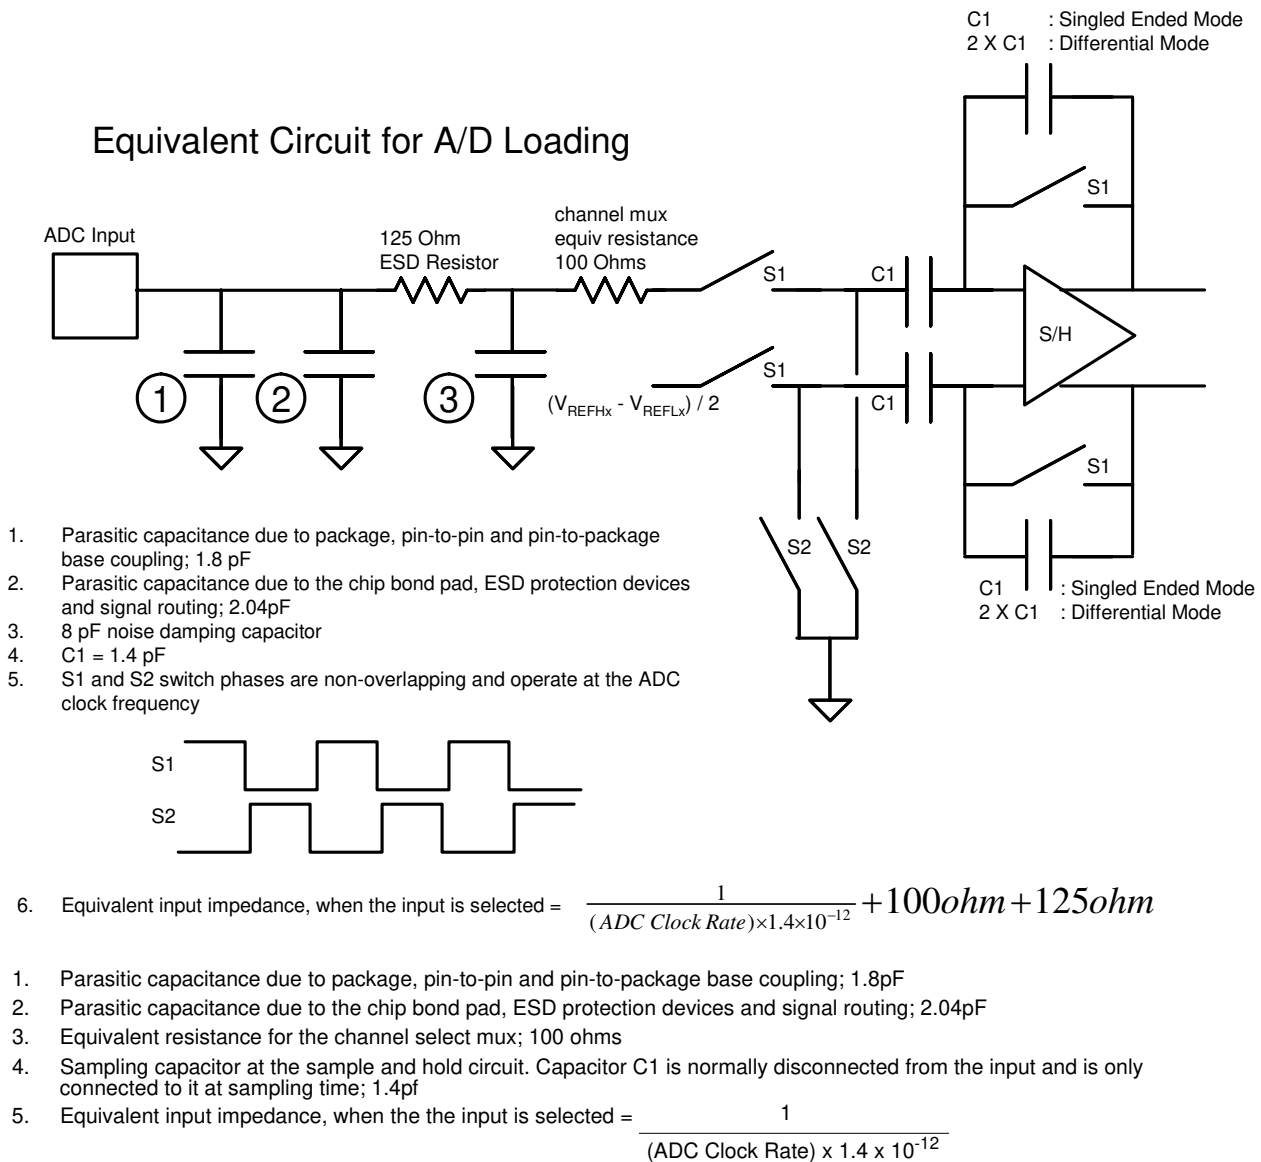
C1 : Singled Ended Mode
2 X C1 : Differential Mode

Equivalent Circuit for A/D Loading

S1

ADC Input

125 Ohm
ESD Resistor

channel mux
equiv resistance
100 Ohms

S1

C1

S/H

S1

C1

1

2

3

$(V_{REFHx} - V_{REFLx}) / 2$

S1

S2

S2

C1 : Singled Ended Mode
2 X C1 : Differential Mode

1. Parasitic capacitance due to package, pin-to-pin and pin-to-package base coupling; 1.8 pF
2. Parasitic capacitance due to the chip bond pad, ESD protection devices and signal routing; 2.04pF
3. 8 pF noise damping capacitor
4. C1 = 1.4 pF
5. S1 and S2 switch phases are non-overlapping and operate at the ADC clock frequency

S1

S2

6. Equivalent input impedance, when the input is selected = $\frac{1}{(ADC\ Clock\ Rate)\times 1.4\times 10^{-12}} + 100ohm + 125ohm$

1. Parasitic capacitance due to package, pin-to-pin and pin-to-package base coupling; 1.8pF
2. Parasitic capacitance due to the chip bond pad, ESD protection devices and signal routing; 2.04pF
3. Equivalent resistance for the channel select mux; 100 ohms
4. Sampling capacitor at the sample and hold circuit. Capacitor C1 is normally disconnected from the input and is only connected to it at sampling time; 1.4pf
5. Equivalent input impedance, when the the input is selected = $\frac{1}{(ADC\ Clock\ Rate)\ x\ 1.4\ x\ 10^{-12}}$